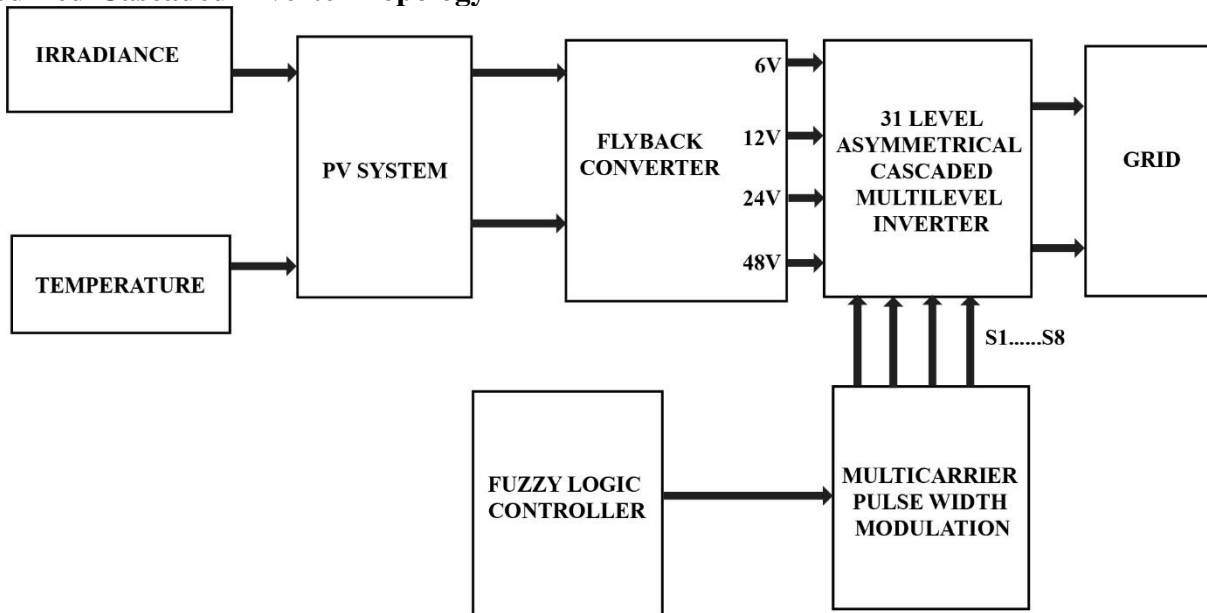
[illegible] Cascaded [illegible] Topology

IRRADIANCE

TEMPERATURE

PV SYSTEM

FLYBACK CONVERTER

6V

12V

24V

48V

31 LEVEL ASYMMETRICAL CASCADED MULTILEVEL INVERTER

GRID

S1......S8

FUZZY LOGIC CONTROLLER

MULTICARRIER PULSE WIDTH MODULATION